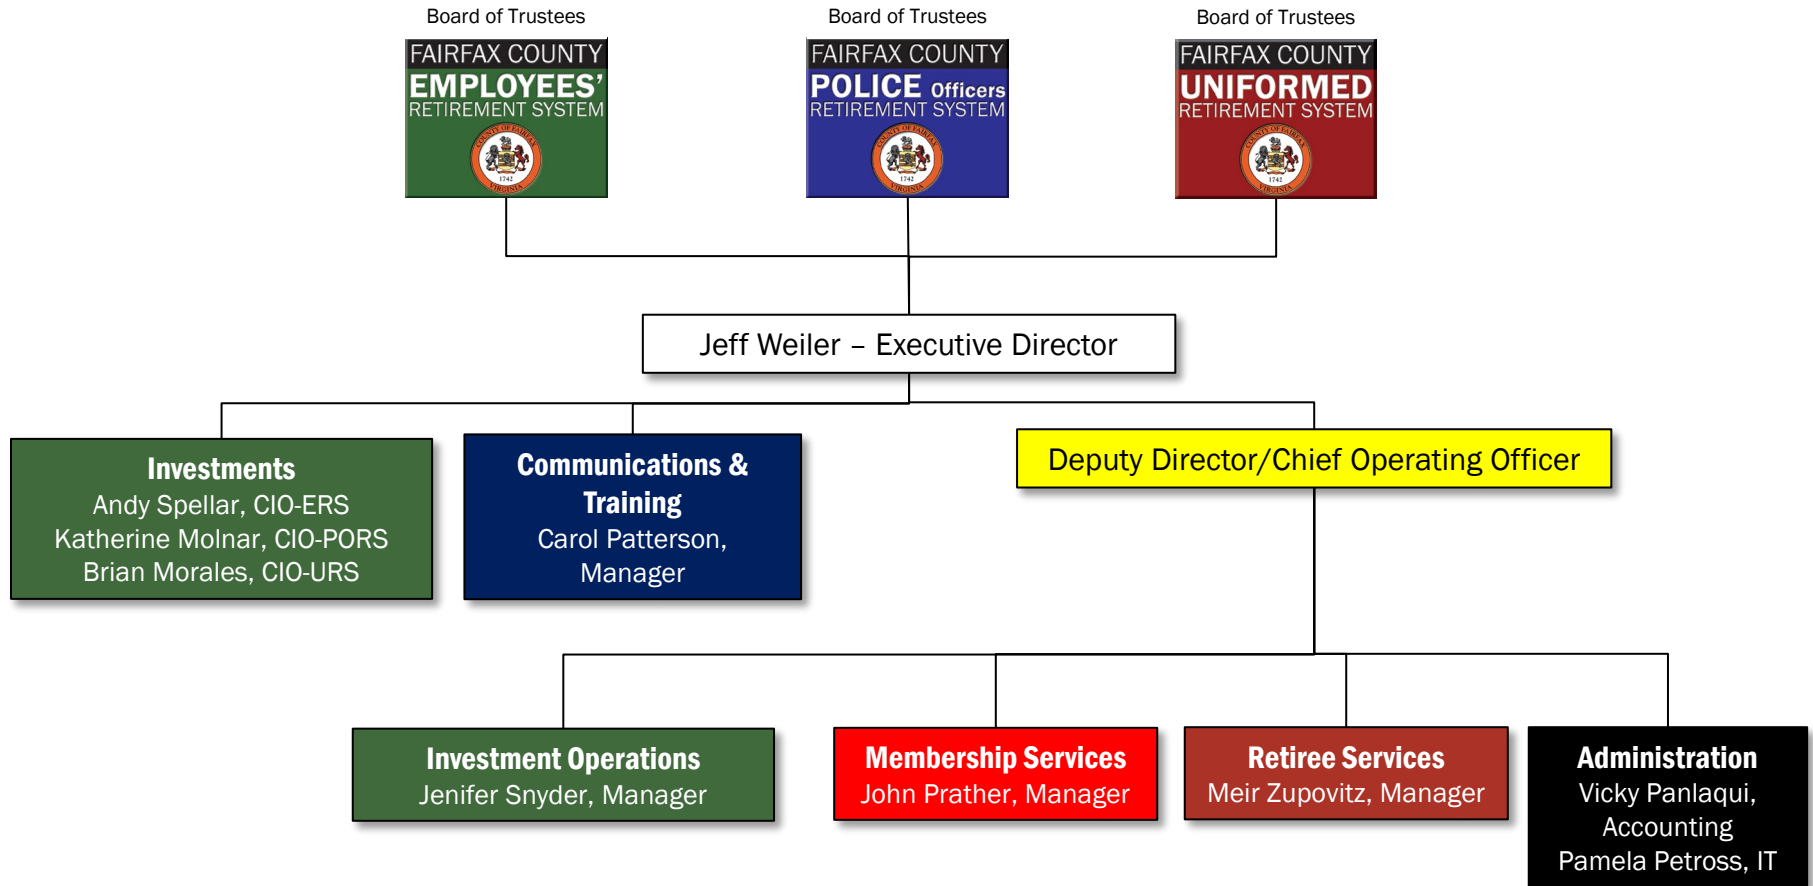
Board of Trustees

FAIRFAX COUNTY
EMPLOYEES'
RETIREMENT SYSTEM

Board of Trustees

FAIRFAX COUNTY
POLICE Officers
RETIREMENT SYSTEM

Board of Trustees

FAIRFAX COUNTY
UNIFORMED
RETIREMENT SYSTEM

Jeff Weiler – Executive Director

Investments
Andy Spellar, CIO-ERS
Katherine Molnar, CIO-PORS
Brian Morales, CIO-URS

Communications & Training
Carol Patterson, Manager

Deputy Director/Chief Operating Officer

Investment Operations
Jenifer Snyder, Manager

Membership Services
John Prather, Manager

Retiree Services
Meir Zupovitz, Manager

Administration
Vicky Panlaqui, Accounting
Pamela Petross, IT